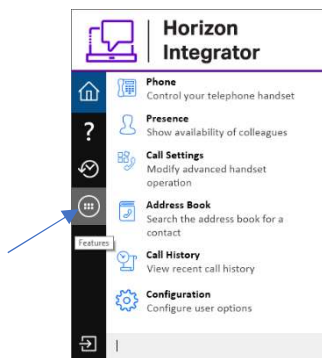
Horizon Integrator

?

Features

Phone
Control your telephone handset

Presence
Show availability of colleagues

Call Settings
Modify advanced handset operation

Address Book
Search the address book for a contact

Call History
View recent call history

Configuration
Configure user options